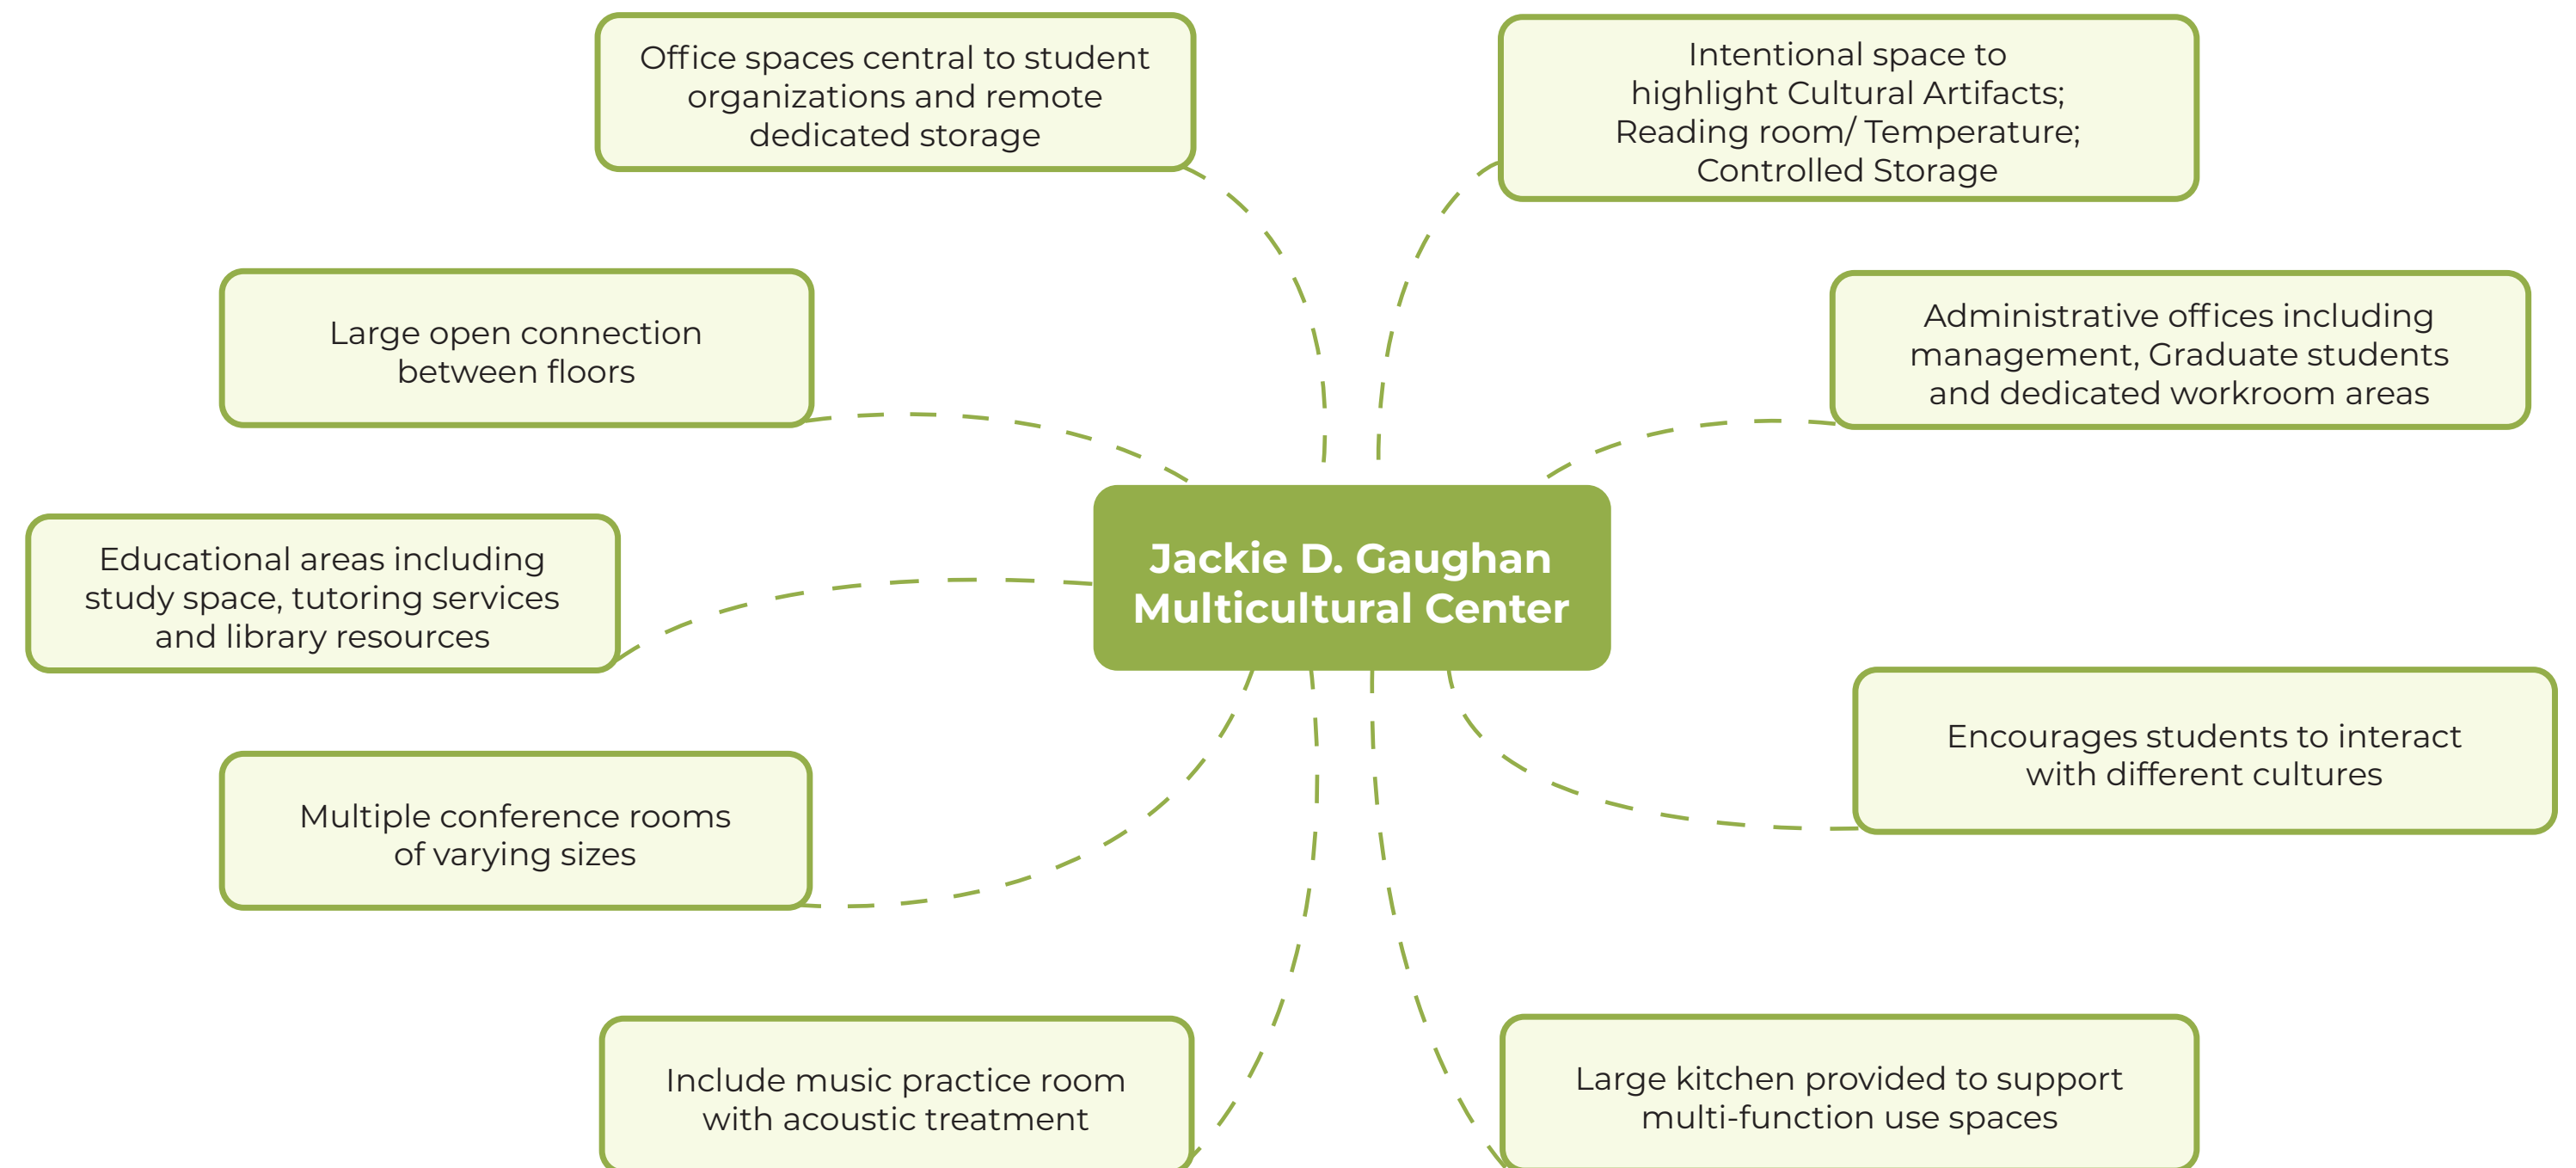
Office spaces central to student organizations and remote dedicated storage

Intentional space to highlight Cultural Artifacts; Reading room/ Temperature; Controlled Storage

Large open connection between floors

Administrative offices including management, Graduate students and dedicated workroom areas

Educational areas including study space, tutoring services and library resources

Jackie D. Gaughan Multicultural Center

Encourages students to interact with different cultures

Multiple conference rooms of varying sizes

Include music practice room with acoustic treatment

Large kitchen provided to support multi-function use spaces